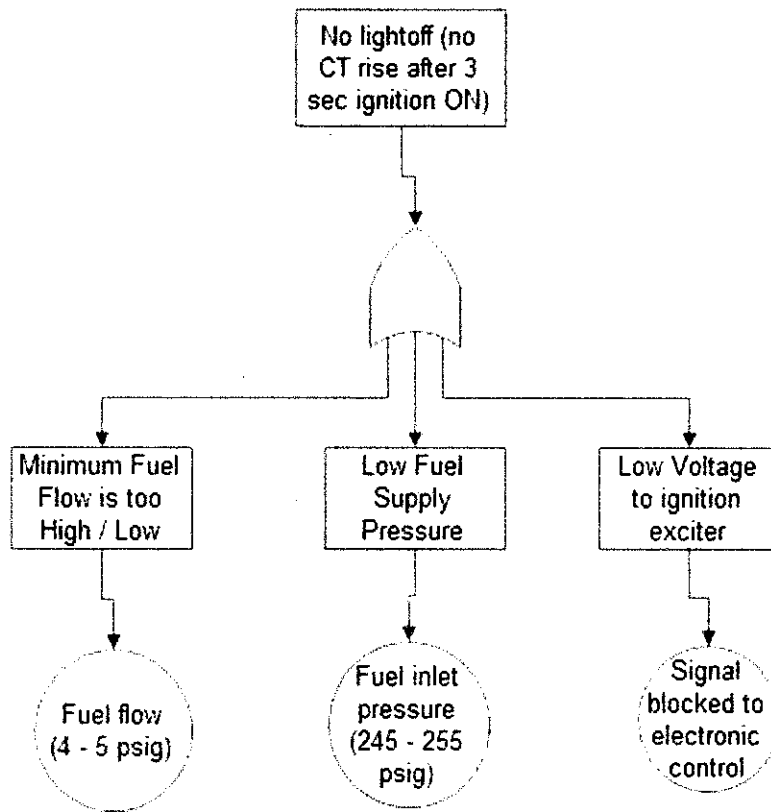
No lightoff (no CT rise after 3 sec ignition ON)

Minimum Fuel Flow is too High / Low

Low Fuel Supply Pressure

Low Voltage to ignition exciter

Fuel flow (4 - 5 psig)

Fuel inlet pressure (245 - 255 psig)

Signal blocked to electronic control